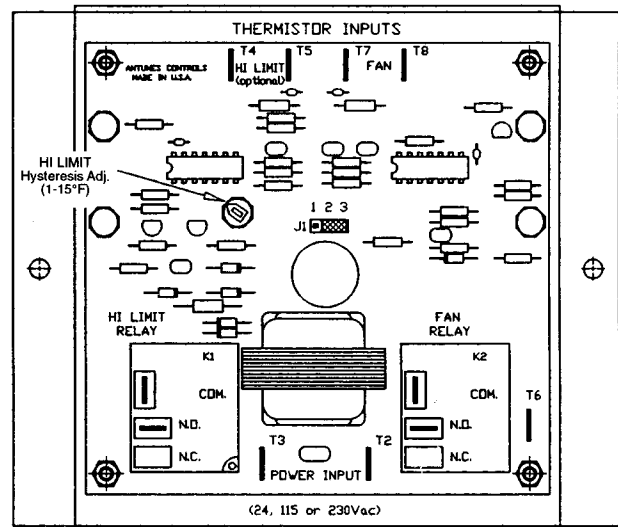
THERMISTOR INPUTS

ANTUNES CONTROLS MADE IN U.S.A.

T4 HI LIMIT (optional) T5

T7 FAN T8

HI LIMIT Hysteresis Adj. (1-15°F)

1 2 3

J1

HI LIMIT RELAY

K1

COM.

N.O.

N.C.

FAN RELAY

K2

COM.

N.O.

N.C.

T6

T3

POWER INPUT

T2

(24, 115 or 230Vac)